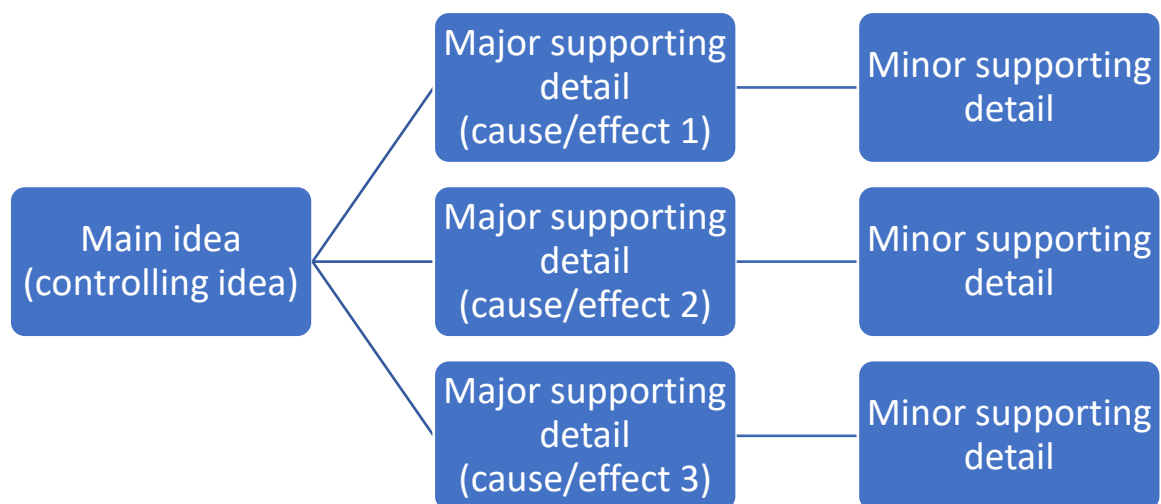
Main idea (controlling idea)

Major supporting detail (cause/effect 1)

Minor supporting detail

Major supporting detail (cause/effect 2)

Minor supporting detail

Major supporting detail (cause/effect 3)

Minor supporting detail